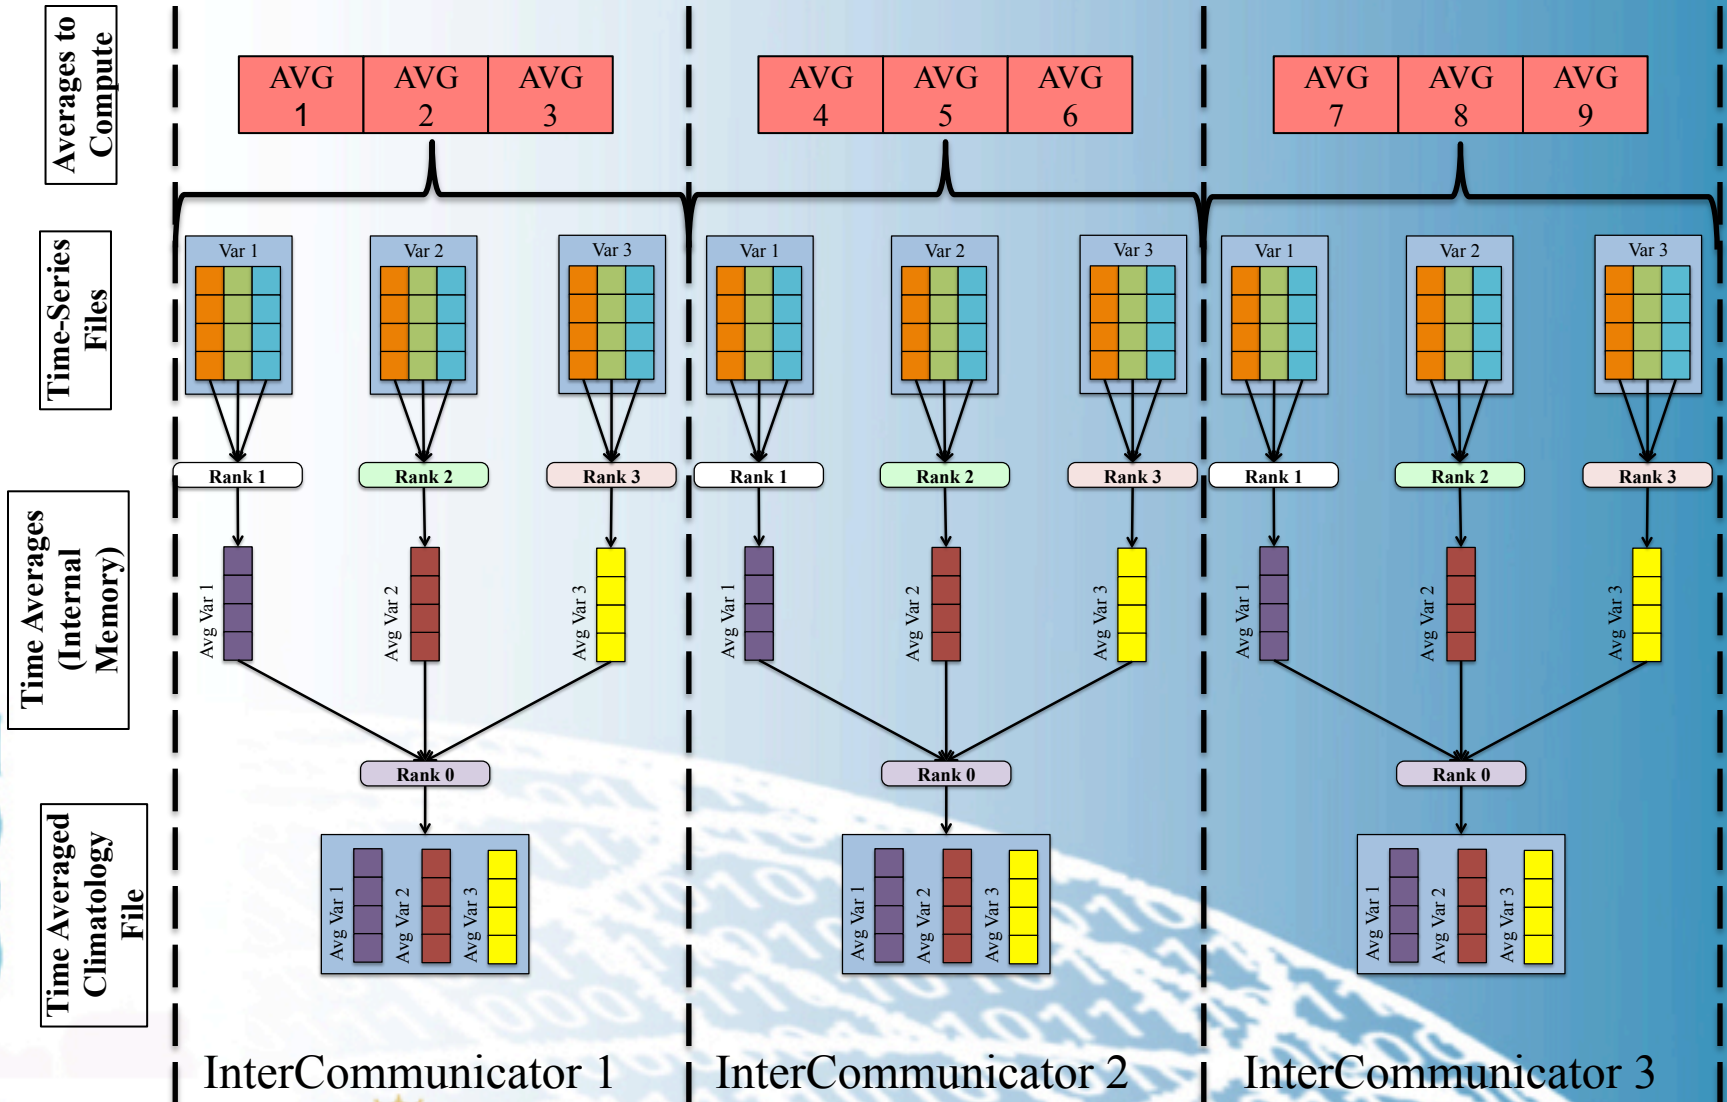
Averages to Compute

Time-Series Files

Time Averang (Internal Memory)

Time Averaged Climatology File

| AVG 1 | AVG 2 | AVG 3 |
|---|---|---|

| AVG 4 | AVG 5 | AVG 6 |
|---|---|---|

| AVG 7 | AVG 8 | AVG 9 |
|---|---|---|

Var 1
Var 2
Var 3
Rank 1
Rank 2
Rank 3
Avg Var 1
Avg Var 2
Avg Var 3
Rank 0
Avg Var 1
Avg Var 2
Avg Var 3

InterCommunicator 1

Var 1
Var 2
Var 3
Rank 1
Rank 2
Rank 3
Avg Var 1
Avg Var 2
Avg Var 3
Rank 0
Avg Var 1
Avg Var 2
Avg Var 3

InterCommunicator 2

Var 1
Var 2
Var 3
Rank 1
Rank 2
Rank 3
Avg Var 1
Avg Var 2
Avg Var 3
Rank 0
Avg Var 1
Avg Var 2
Avg Var 3

InterCommunicator 3